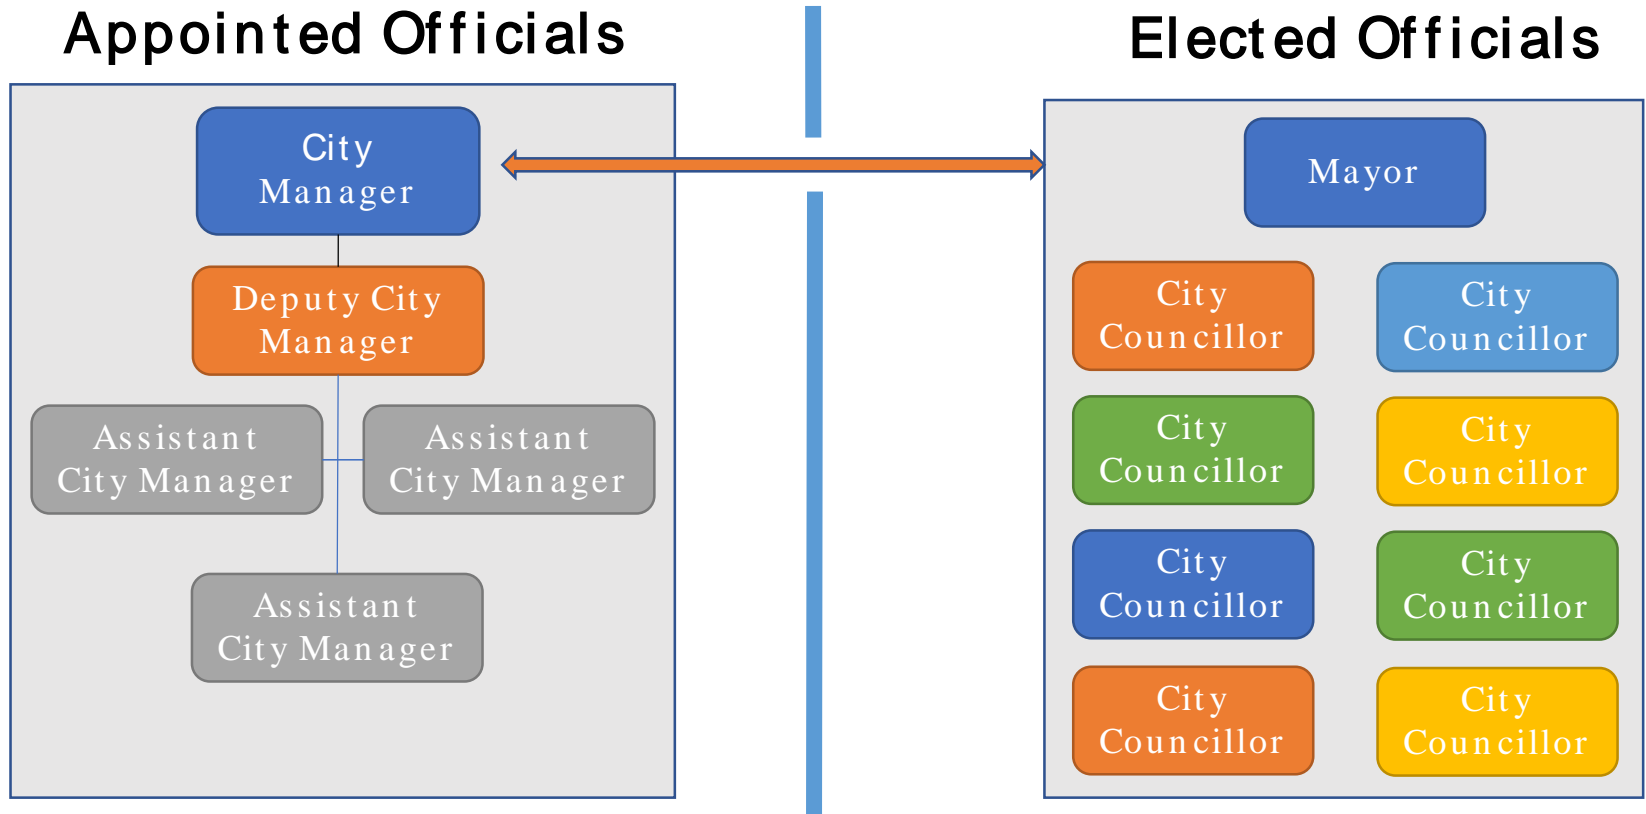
Appointed Officials

City Manager

Deputy City Manager

Assistant City Manager

Assistant City Manager

Assistant City Manager

Elected Officials

Mayor

City Councillor

City Councillor

City Councillor

City Councillor

City Councillor

City Councillor

City Councillor

City Councillor